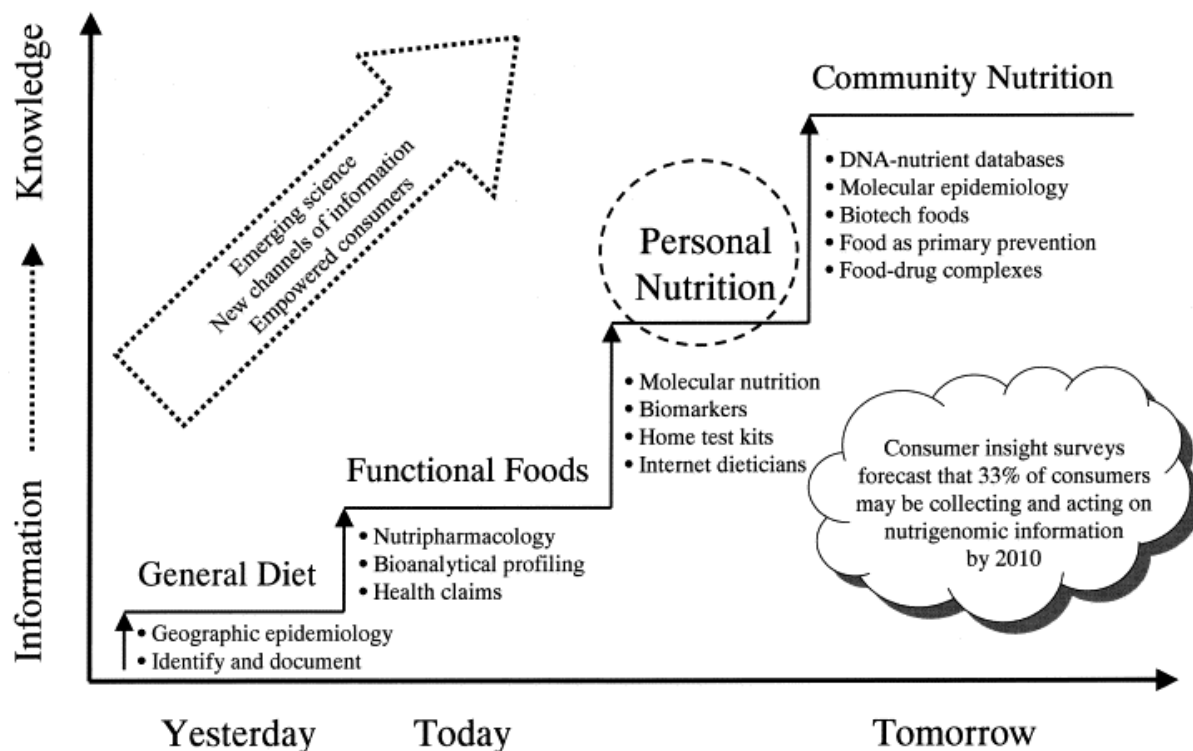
Information ........→ Knowledge

Emerging science
New channels of information
Empowered consumers

Community Nutrition
• DNA-nutrient databases
• Molecular epidemiology
• Biotech foods
• Food as primary prevention
• Food-drug complexes

Personal Nutrition
• Molecular nutrition
• Biomarkers
• Home test kits
• Internet dieticians

Consumer insight surveys forecast that 33% of consumers may be collecting and acting on nutrigenomic information by 2010

Functional Foods
• Nutripharmacology
• Bioanalytical profiling
• Health claims

General Diet
• Geographic epidemiology
• Identify and document

Yesterday Today Tomorrow